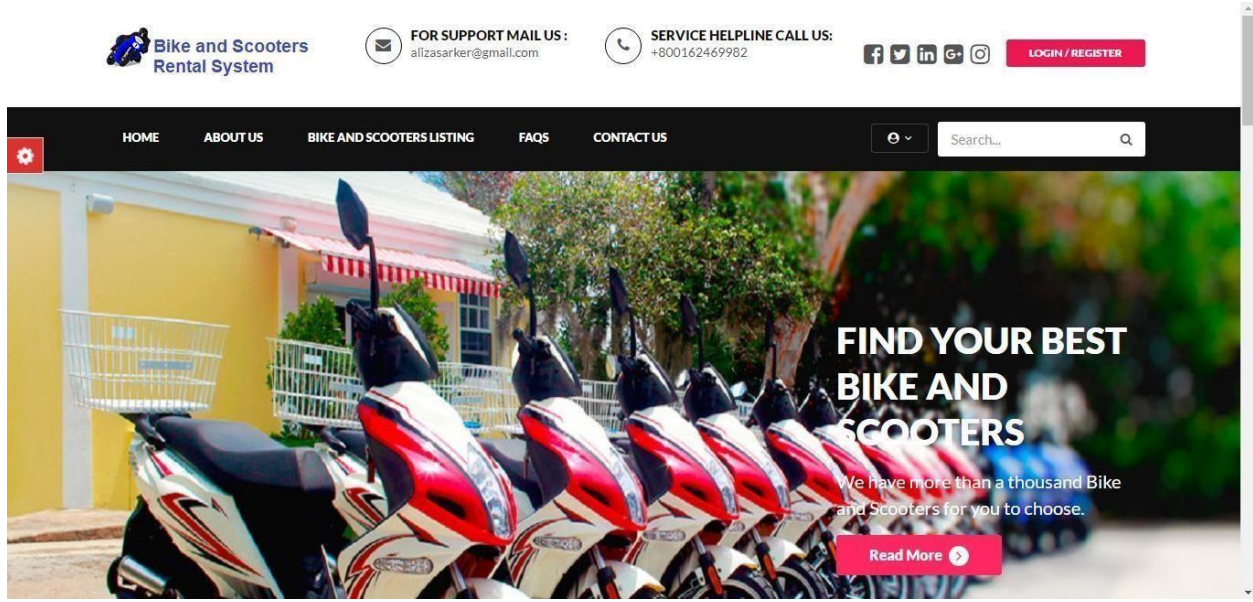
Bike and Scooters Rental System

FOR SUPPORT MAIL US :
alizasarker@gmail.com

SERVICE HELPLINE CALL US:
+800162469982

LOGIN / REGISTER

HOME ABOUT US BIKE AND SCOOTERS LISTING FAQS CONTACT US

Search...

FIND YOUR BEST BIKE AND SCOOTERS

We have more than a thousand Bike and Scooters for you to choose.

Read More